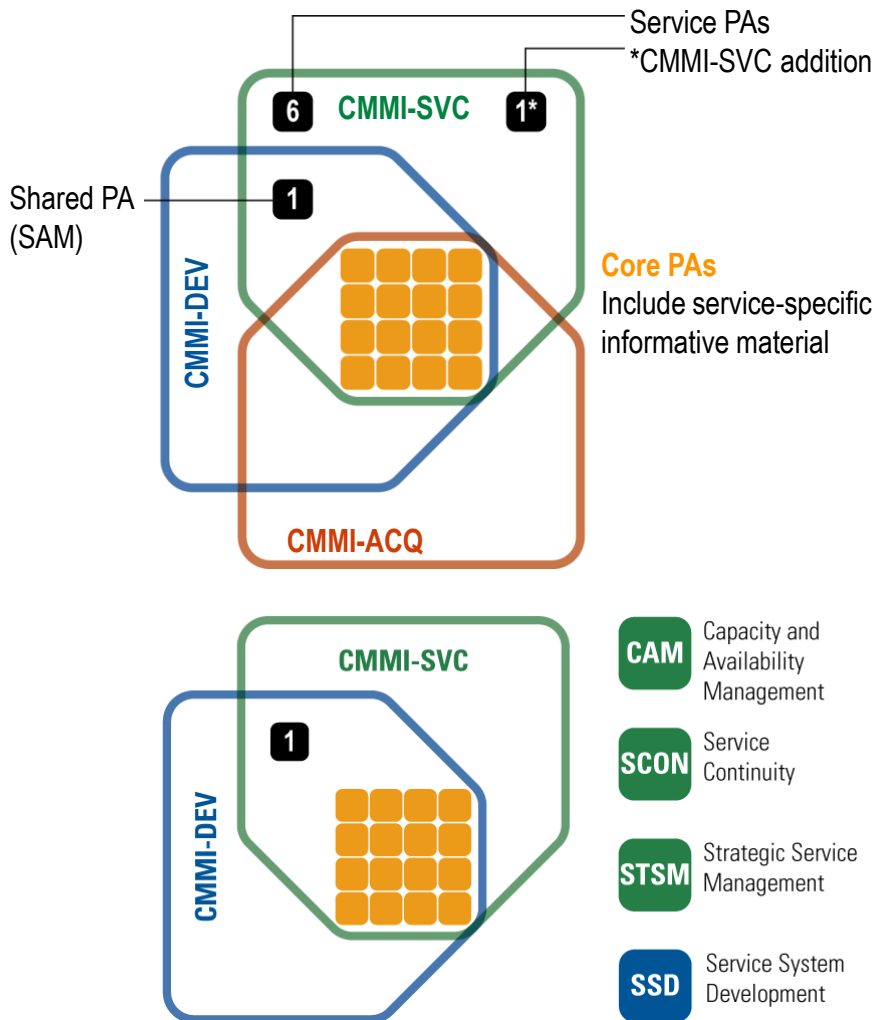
Service PAs
*CMMI-SVC addition

6
CMMI-SVC
1*

Shared PA (SAM)
1

CMMI-DEV

Core PAs
Include service-specific informative material

CMMI-ACQ

CMMI-SVC
1
CMMI-DEV

CAM Capacity and Availability Management
SCON Service Continuity
STSM Strategic Service Management
SSD Service System Development